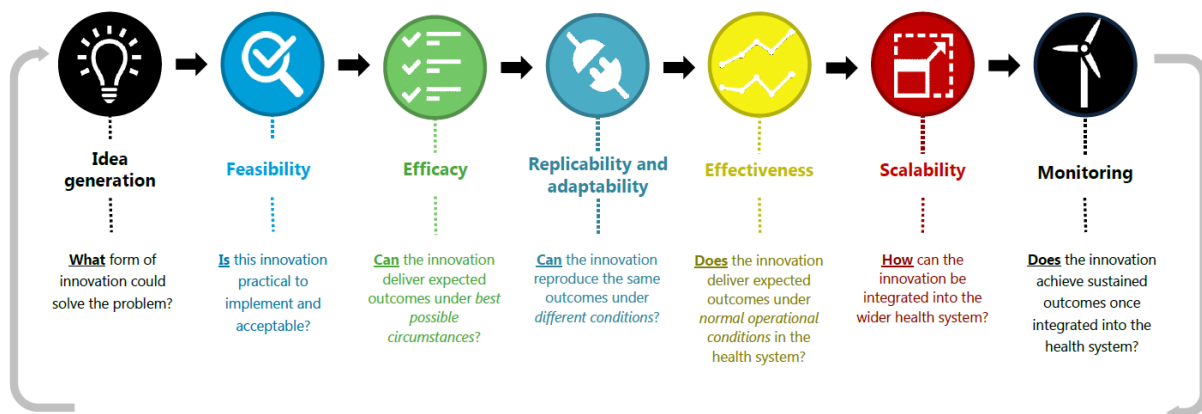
Idea generation

What form of innovation could solve the problem?

Feasibility

Is this innovation practical to implement and acceptable?

Efficacy

Can the innovation deliver expected outcomes under best possible circumstances?

Replicability and adaptability

Can the innovation reproduce the same outcomes under different conditions?

Effectiveness

Does the innovation deliver expected outcomes under normal operational conditions in the health system?

Scalability

How can the innovation be integrated into the wider health system?

Monitoring

Does the innovation achieve sustained outcomes once integrated into the health system?